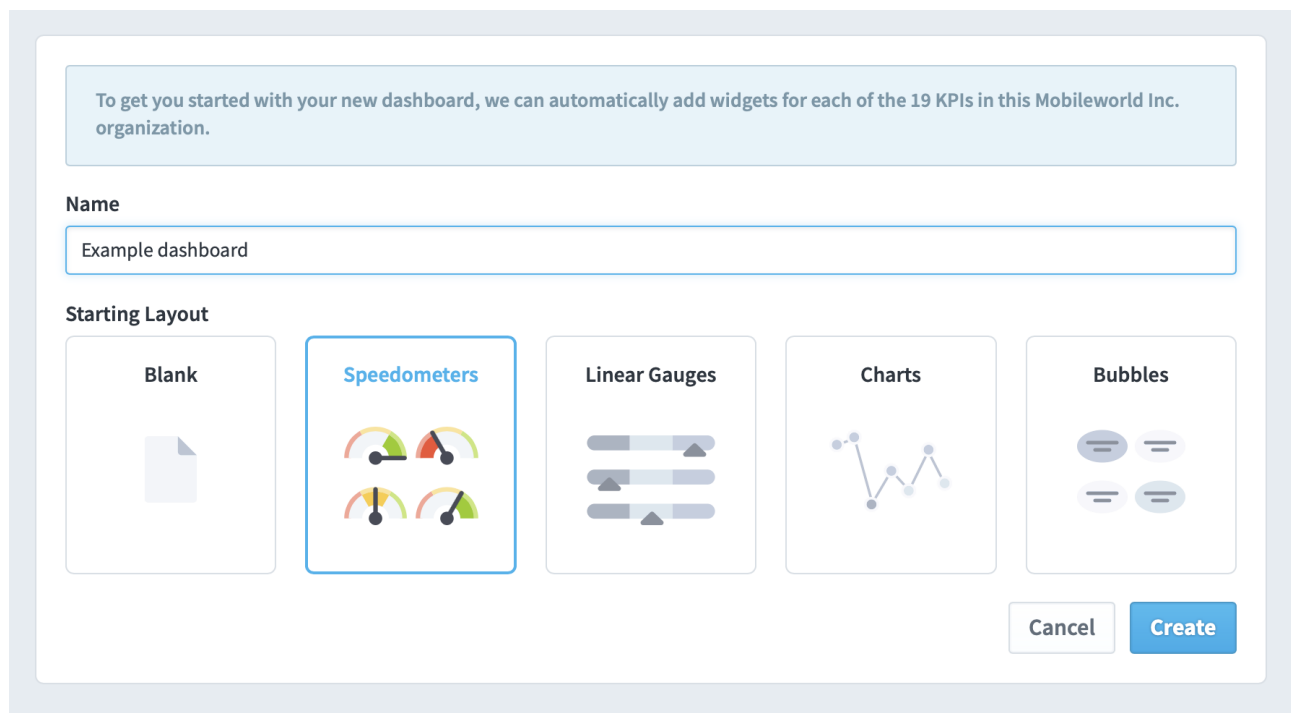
To get you started with your new dashboard, we can automatically add widgets for each of the 19 KPIs in this Mobileworld Inc. organization.

Name

Example dashboard

Starting Layout

Blank

Speedometers

Linear Gauges

Charts

Bubbles

Cancel

Create